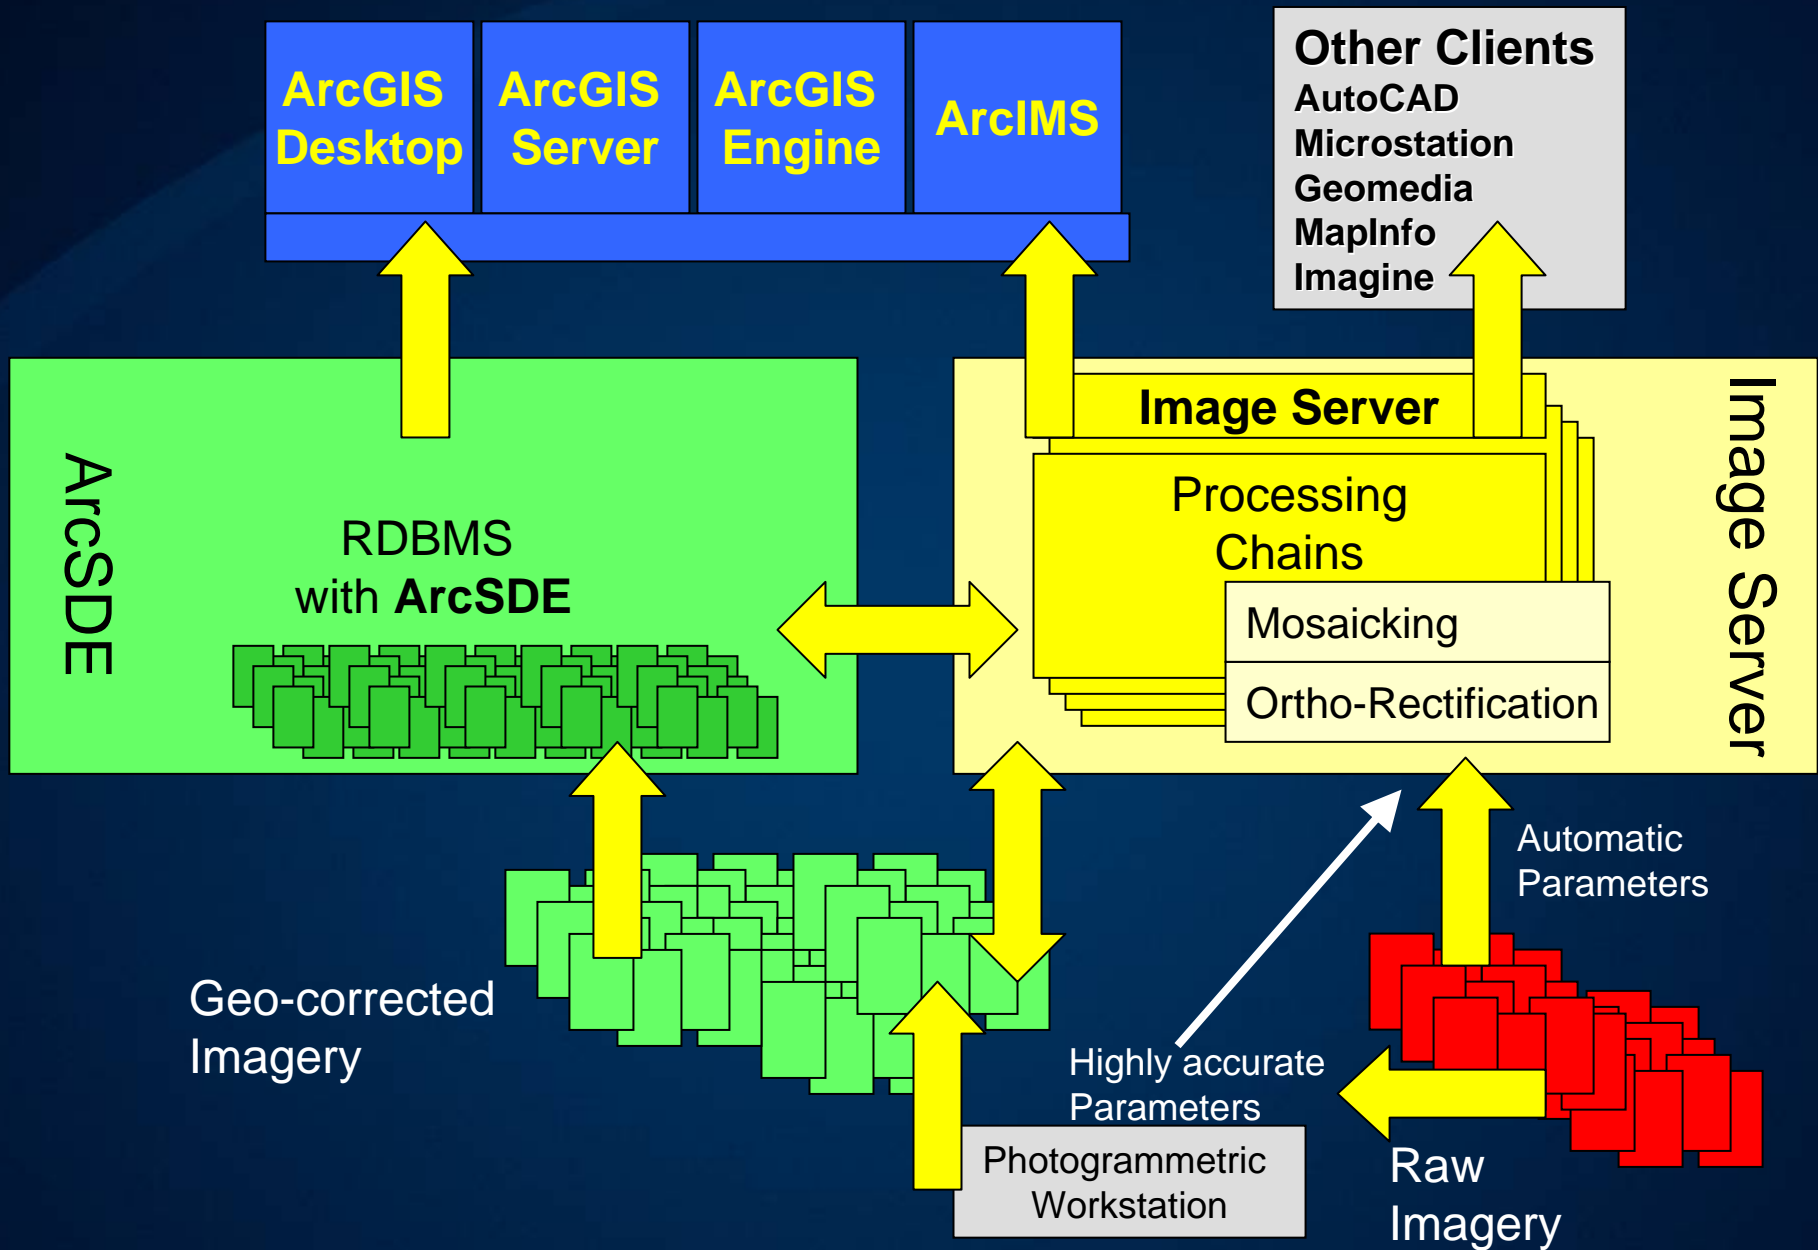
ArcGIS Desktop

ArcGIS Server

ArcGIS Engine

ArcIMS

Other Clients
AutoCAD
Microstation
Geomedia
MapInfo
Imagine

ArcSDE

RDBMS
with ArcSDE

Image Server

Processing Chains

Mosaicking

Ortho-Rectification

Image Server

Automatic Parameters

Geo-corrected Imagery

Highly accurate Parameters

Photogrammetric Workstation

Raw Imagery